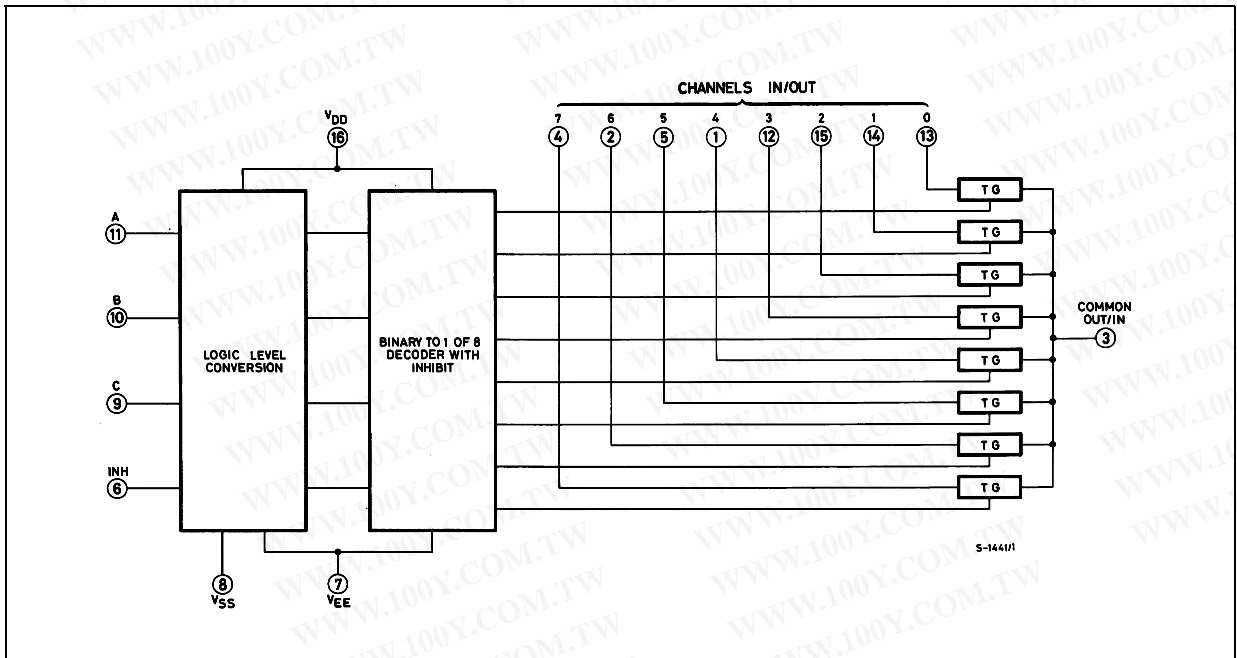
CHANNELS IN/OUT

$V_{DD}$
16

7 6 5 4 3 2 1 0
4 2 5 1 12 15 14 13

A
11

B
10

C
9

INH
6

LOGIC LEVEL CONVERSION

BINARY TO 1 OF 8 DECODER WITH INHIBIT

TG
TG
TG
TG
TG
TG
TG
TG

COMMON OUT/IN
3

S-1441/1

8
$V_{SS}$

7
$V_{EE}$

WWW.100Y.COM.TW